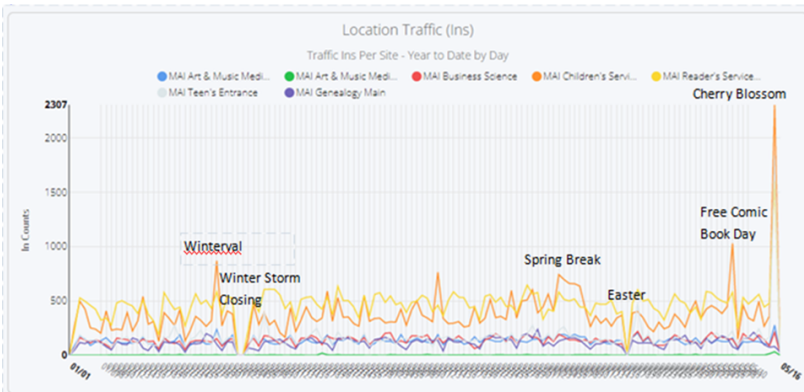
Location Traffic (Ins)

Traffic Ins Per Site - Year to Date by Day

MAI Art & Music Medi... MAI Art & Music Medi... MAI Business Science MAI Children's Servi... MAI Reader's Service... MAI Teen's Entrance MAI Genealogy Main

In Counts

2307
2000
1500
1000
500
0

Cherry Blossom

Winterval

Winter Storm Closing

Spring Break

Easter

Free Comic Book Day

01/01

05/16